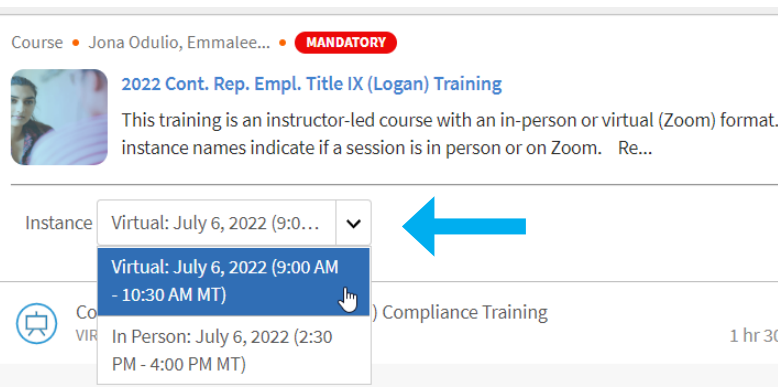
Course • Jona Odulio, Emmalee... • MANDATORY

2022 Cont. Rep. Empl. Title IX (Logan) Training

This training is an instructor-led course with an in-person or virtual (Zoom) format. instance names indicate if a session is in person or on Zoom. Re...

Instance Virtual: July 6, 2022 (9:0...

Virtual: July 6, 2022 (9:00 AM - 10:30 AM MT)

In Person: July 6, 2022 (2:30 PM - 4:00 PM MT)

Co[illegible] ) Compliance Training

VIR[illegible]

1 hr 30